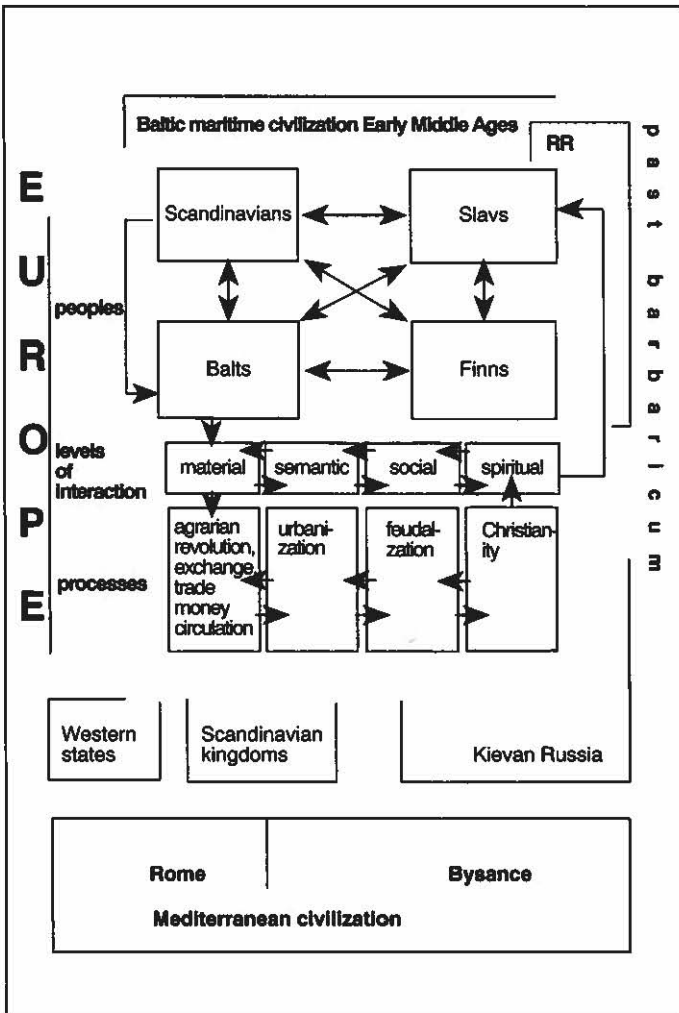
Baltic maritime civilization Early Middle Ages

RR

past barbaricum

EUROPE

peoples

Scandinavians

Slavs

Balts

Finns

levels of interaction

material

semantic

social

spiritual

processes

agrarian revolution, exchange, trade money circulation

urbanization

feudalization

Christianity

Western states

Scandinavian kingdoms

Kievan Russia

Rome

Bysance

Mediterranean civilization